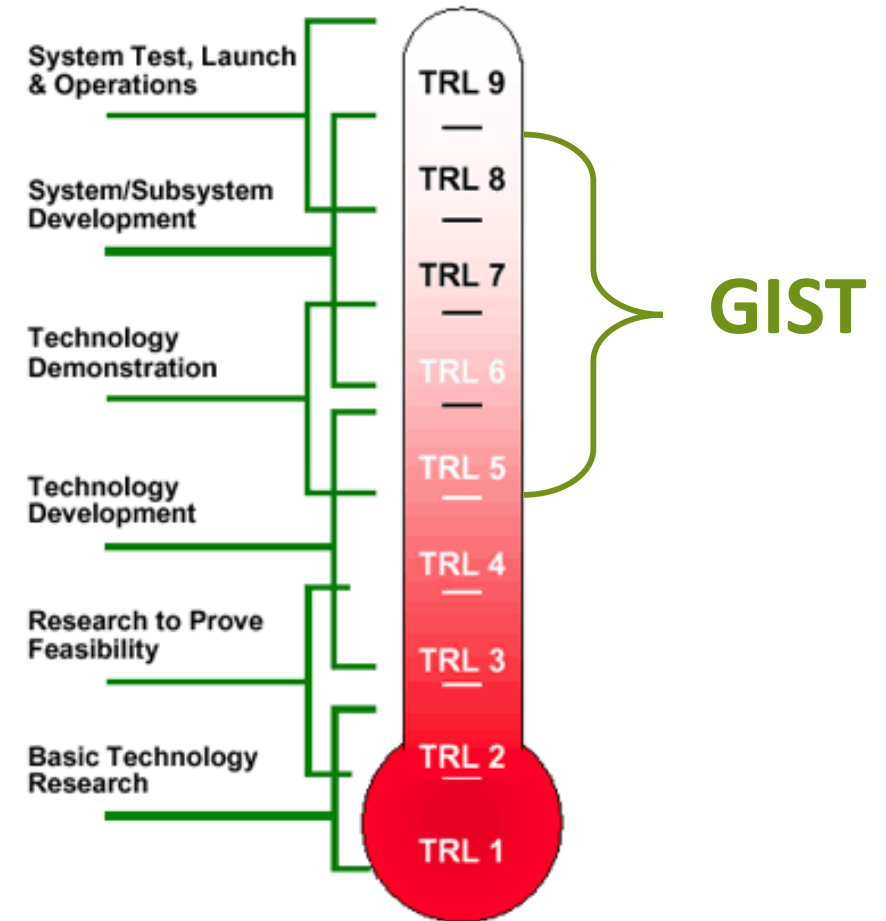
System Test, Launch & Operations

System/Subsystem Development

Technology Demonstration

Technology Development

Research to Prove Feasibility

Basic Technology Research

TRL 9
TRL 8
TRL 7
TRL 6
TRL 5
TRL 4
TRL 3
TRL 2
TRL 1

GIST